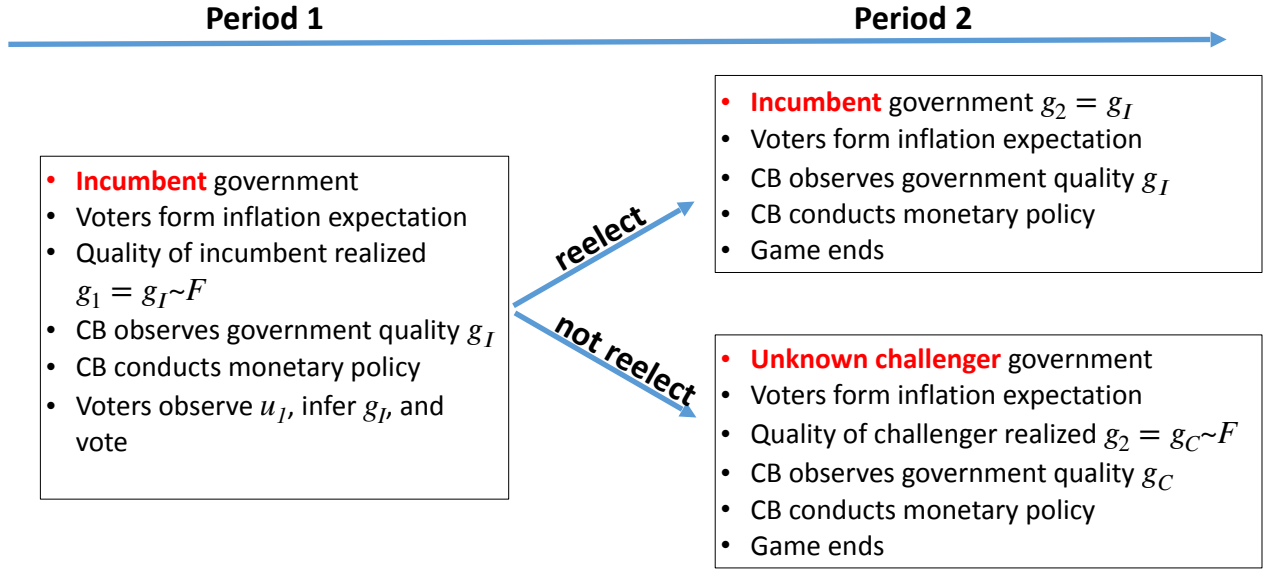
Period 1

Period 2

- Incumbent government
- Voters form inflation expectation
- Quality of incumbent realized $g_1 = g_I \sim F$
- CB observes government quality $g_I$
- CB conducts monetary policy
- Voters observe $u_I$, infer $g_I$, and vote

reelect

not reelect

- Incumbent government $g_2 = g_I$
- Voters form inflation expectation
- CB observes government quality $g_I$
- CB conducts monetary policy
- Game ends

- Unknown challenger government
- Voters form inflation expectation
- Quality of challenger realized $g_2 = g_C \sim F$
- CB observes government quality $g_C$
- CB conducts monetary policy
- Game ends